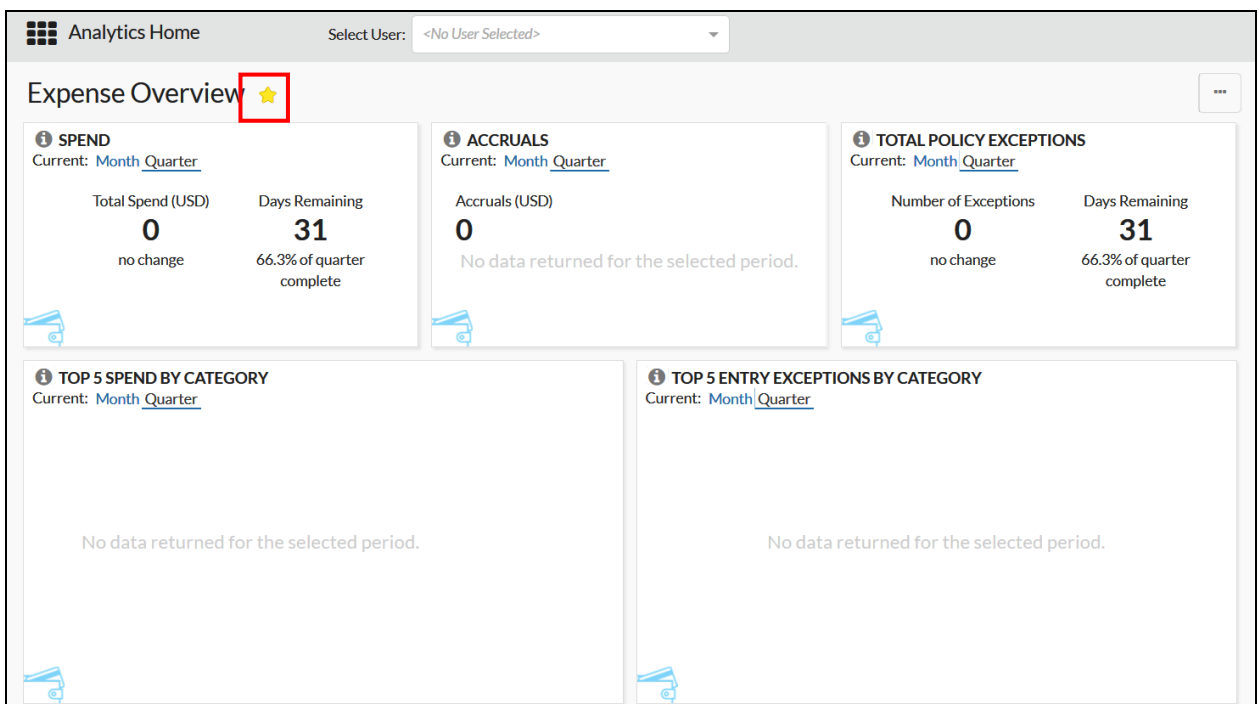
Analytics Home

Select User: <No User Selected>

Expense Overview

...

SPEND
Current: Month Quarter

Total Spend (USD)
0
no change

Days Remaining
31
66.3% of quarter complete

ACCRUALS
Current: Month Quarter

Accruals (USD)
0
No data returned for the selected period.

TOTAL POLICY EXCEPTIONS
Current: Month Quarter

Number of Exceptions
0
no change

Days Remaining
31
66.3% of quarter complete

TOP 5 SPEND BY CATEGORY
Current: Month Quarter

No data returned for the selected period.

TOP 5 ENTRY EXCEPTIONS BY CATEGORY
Current: Month Quarter

No data returned for the selected period.